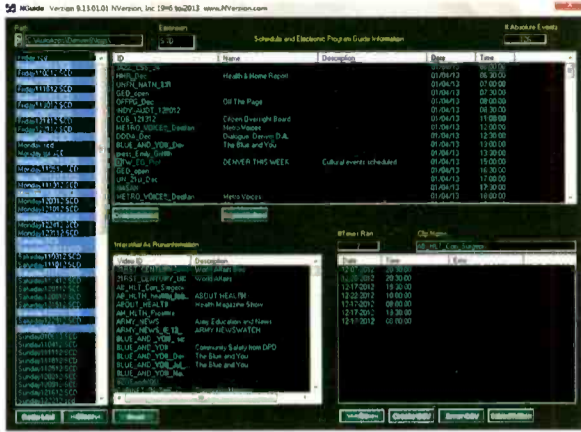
NGuide Version 9.13.01.01 NVersion, Inc 1996 to 2013 www.NVersion.com

Path
Extension
.SCD
Schedule and Electronic Program Guide Information
# Absolute Events

| ID | Name | Description | Date | Time |
|---|---|---|---|---|
| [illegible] | | | 01/04/13 | 06:00:00 |
| HHR_Dec | Health & Home Report | | 01/04/13 | 06:30:00 |
| UNTN_NATN_131 | | | 01/04/13 | 07:00:00 |
| GED_open | | | 01/04/13 | 07:30:00 |
| OFFPG_Dec | Off The Page | | 01/04/13 | 08:00:00 |
| INDV_AUDT_120512 | | | 01/04/13 | 09:00:00 |
| COB_121312 | Citizen Oversight Board | | 01/04/13 | 11:00:00 |
| METRO_VOICES_Deaflan | Metro Voices | | 01/04/13 | 12:00:00 |
| DDDA_Dec | Dialogue: Denver D.A. | | 01/04/13 | 12:30:00 |
| BLUE_AND_YOU_Dec | The Blue and You | | 01/04/13 | 13:00:00 |
| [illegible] | | | 01/04/13 | 13:30:00 |
| DTW_EG_Ret | DENVER THIS WEEK | Cultural events scheduled | 01/04/13 | 15:00:00 |
| GED_open | | | 01/04/13 | 16:30:00 |
| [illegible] | | | 01/04/13 | 17:00:00 |
| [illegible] | | | 01/04/13 | 17:30:00 |
| METRO_VOICES_Deaflan | Metro Voices | | 01/04/13 | 18:00:00 |

Interstitial As Program Information
# Times Run
Clip Name
AB_HLT_Care_Surgeon

| Video ID | Description |
|---|---|
| 21ST_CENTURY_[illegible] | World Affairs Blvd |
| 21ST_CENTURY_UE | World Affairs |
| AB_HLT_Care_Surgeon | |
| AB_HLTH_health_fe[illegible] | ABOUT HEALTH |
| ABOUT_HEALTH | Health Magazine Show |
| AH_HLTH_Pipeline | |
| ARMY_NEWS | Army Education and News |
| ARMY_NEWS_IE_13 | ARMY NEWSWATCH |
| BLUE_AND_YOU_ne | |
| BLUE_AND_YOU | Community Safety from DPD |
| BLUE_AND_YOU_Dec | The Blue and You |
| BLUE_AND_YOU_Jul | The Blue and You |
| BLUE_AND_YOU_No | |

| Date | Time |
|---|---|
| 12-17-2012 | 20:30:00 |
| 12-20-2012 | 20:30:00 |
| 12-17-2012 | 18:30:00 |
| 12-22-2012 | 10:00:00 |
| 12-17-2012 | 08:00:00 |
| 12-17-2012 | 18:30:00 |
| 12-17-2012 | 03:00:00 |

Friday1.scd
Friday112512.SCD
Friday113012.SCD
Monday1.scd
Monday121012.SCD
Saturday1.scd
Sunday1.scd
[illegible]